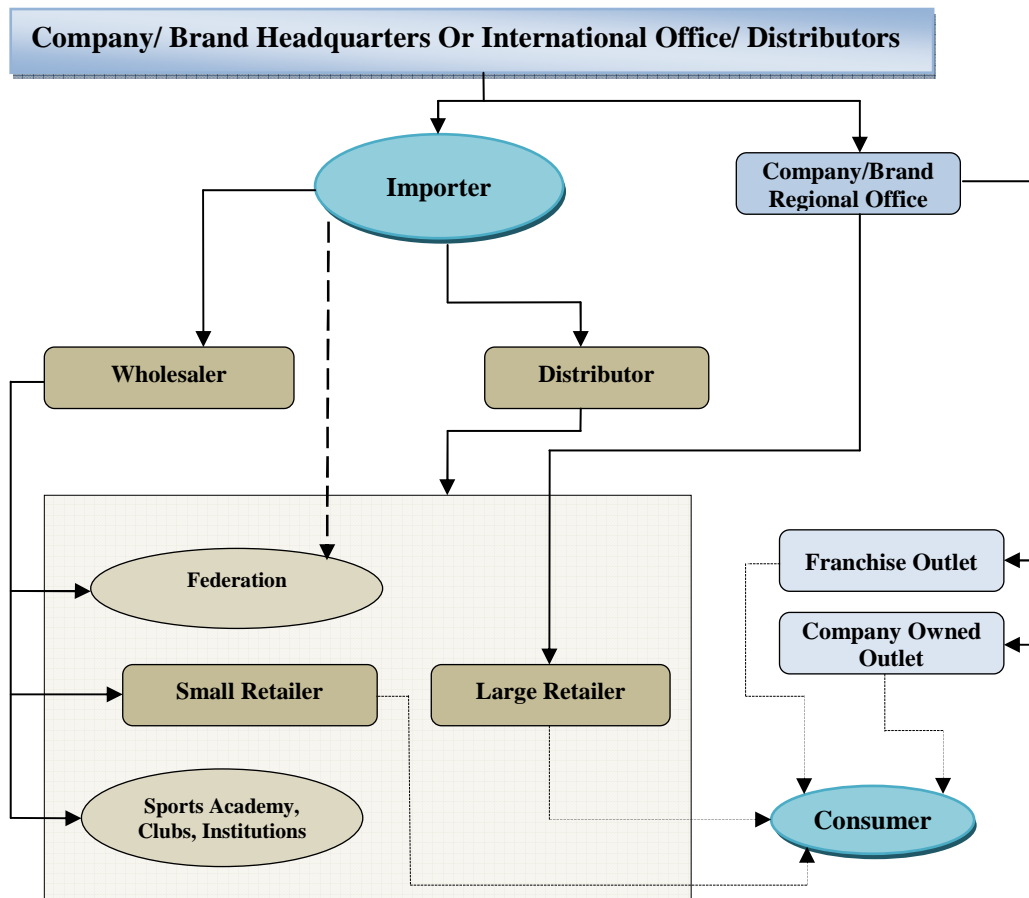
Company/ Brand Headquarters Or International Office/ Distributors

Importer

Company/Brand Regional Office

Wholesaler

Distributor

Federation

Franchise Outlet

Company Owned Outlet

Small Retailer

Large Retailer

Sports Academy, Clubs, Institutions

Consumer